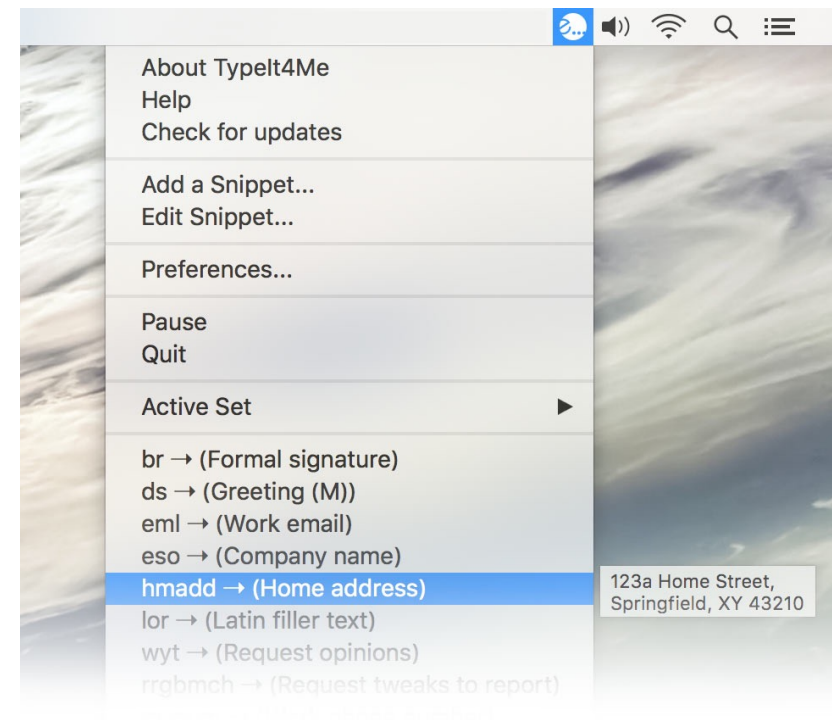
About TypeIt4Me
Help
Check for updates

Add a Snippet...
Edit Snippet...

Preferences...

Pause
Quit

Active Set ▶

br → (Formal signature)
ds → (Greeting (M))
eml → (Work email)
eso → (Company name)
hmadd → (Home address)
lor → (Latin filler text)
wyt → (Request opinions)
rrgbmch → (Request tweaks to report)

123a Home Street,
Springfield, XY 43210